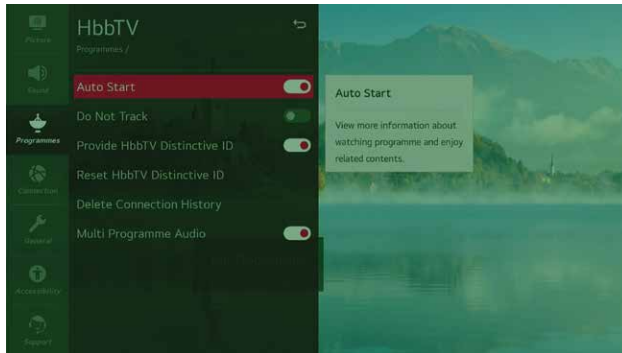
Picture
Sound
Programmes
Connection
General
Accessibility
Support

HbbTV
Programmes /

Auto Start
Do Not Track
Provide HbbTV Distinctive ID
Reset HbbTV Distinctive ID
Delete Connection History
Multi Programme Audio

Auto Start
View more information about watching programme and enjoy related contents.